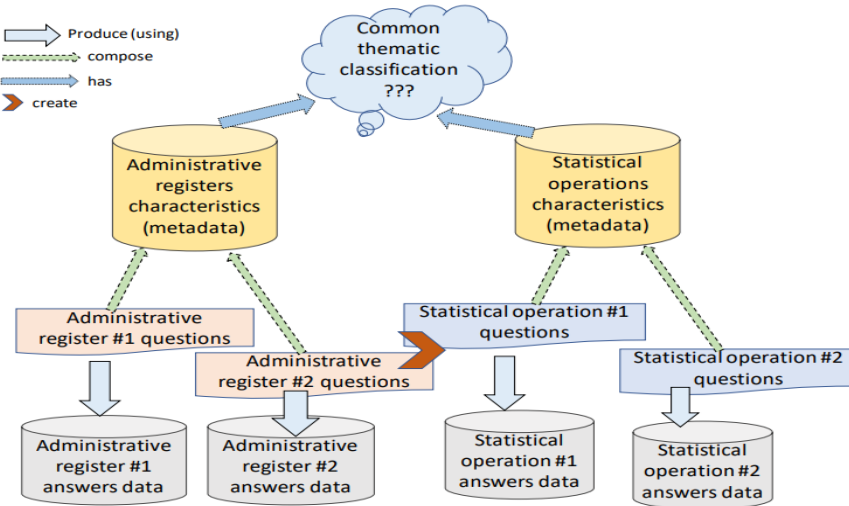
Produce (using)
compose
has
create

Common thematic classification ???

Administrative registers characteristics (metadata)

Statistical operations characteristics (metadata)

Administrative register #1 questions

Administrative register #2 questions

Statistical operation #1 questions

Statistical operation #2 questions

Administrative register #1 answers data

Administrative register #2 answers data

Statistical operation #1 answers data

Statistical operation #2 answers data